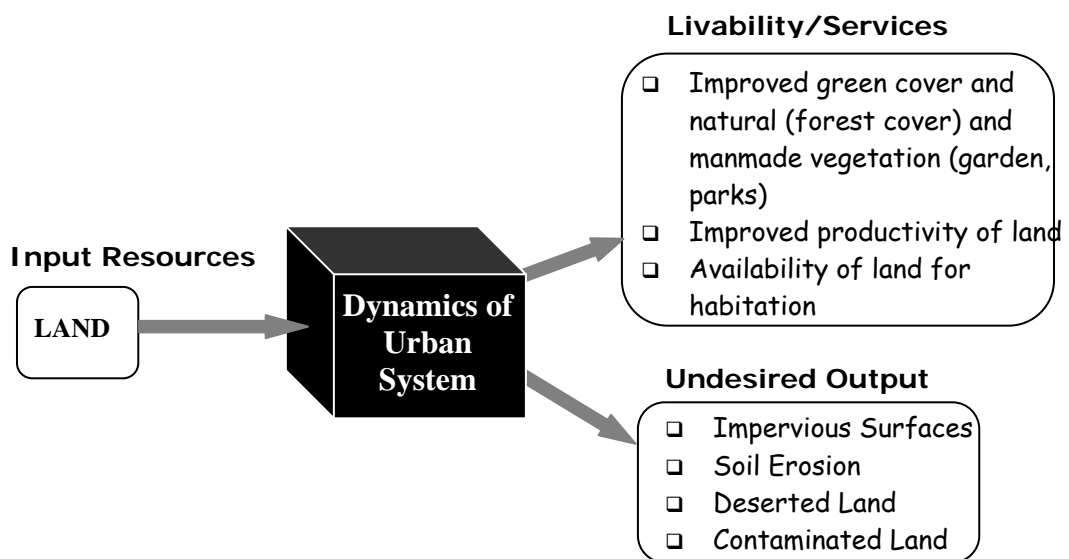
Livability/Services

- Improved green cover and natural (forest cover) and manmade vegetation (garden, parks)
- Improved productivity of land
- Availability of land for habitation

Input Resources

LAND

Dynamics of Urban System

Undesired Output

- Impervious Surfaces
- Soil Erosion
- Deserted Land
- Contaminated Land